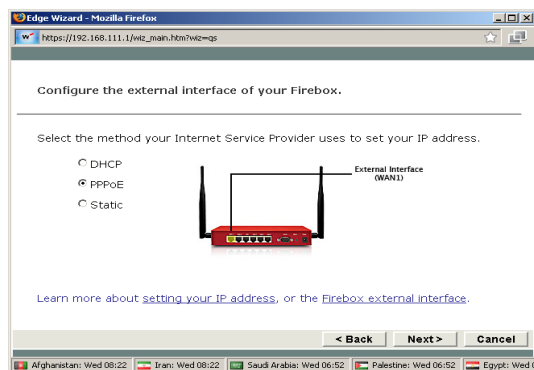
Edge Wizard - Mozilla Firefox

https://192.168.111.1/wiz_main.htm?wiz=qs

Configure the external interface of your Firebox.

Select the method your Internet Service Provider uses to set your IP address.

DHCP

PPPoE

Static

External Interface (WAN1)

Learn more about setting your IP address, or the Firebox external interface.

< Back
Next >
Cancel

Afghanistan: Wed 08:22
Iran: Wed 08:22
Saudi Arabia: Wed 06:52
Palestine: Wed 06:52
Egypt: Wed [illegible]